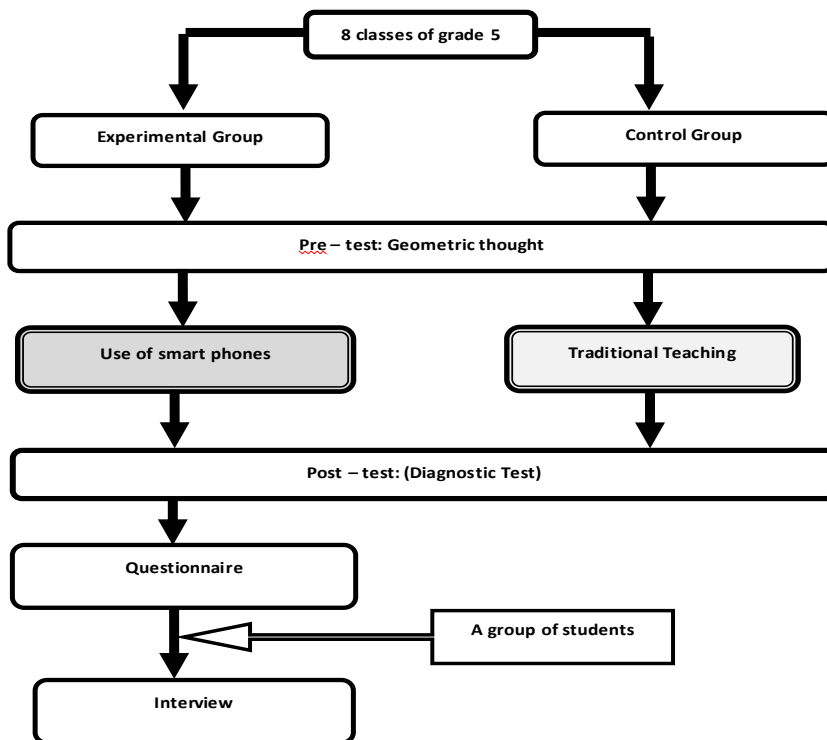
8 classes of grade 5

Experimental Group

Control Group

Pre – test: Geometric thought

Use of smart phones

Traditional Teaching

Post – test: (Diagnostic Test)

Questionnaire

A group of students

Interview